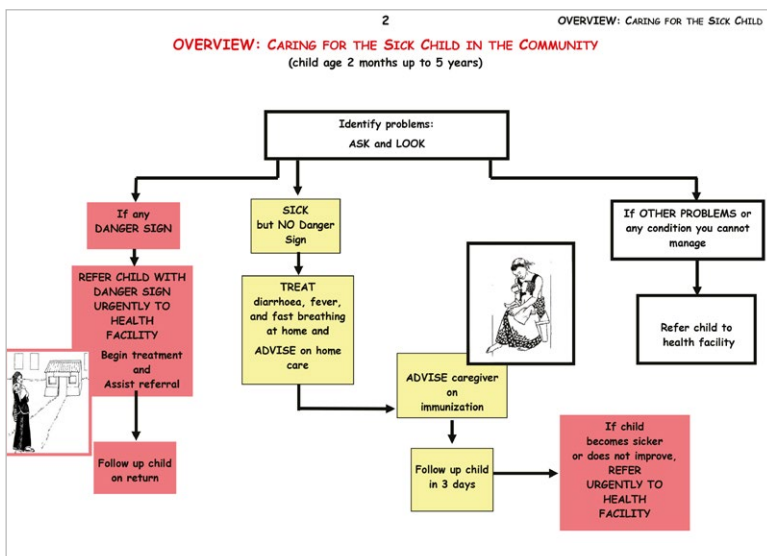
2

OVERVIEW: CARING FOR THE SICK CHILD

OVERVIEW: CARING FOR THE SICK CHILD IN THE COMMUNITY

(child age 2 months up to 5 years)

Identify problems:
ASK and LOOK

If any DANGER SIGN

REFER CHILD WITH DANGER SIGN URGENTLY TO HEALTH FACILITY

Begin treatment and Assist referral

Follow up child on return

SICK but NO Danger Sign

TREAT diarrhoea, fever, and fast breathing at home and ADVISE on home care

ADVISE caregiver on immunization

Follow up child in 3 days

If child becomes sicker or does not improve, REFER URGENTLY TO HEALTH FACILITY

If OTHER PROBLEMS or any condition you cannot manage

Refer child to health facility